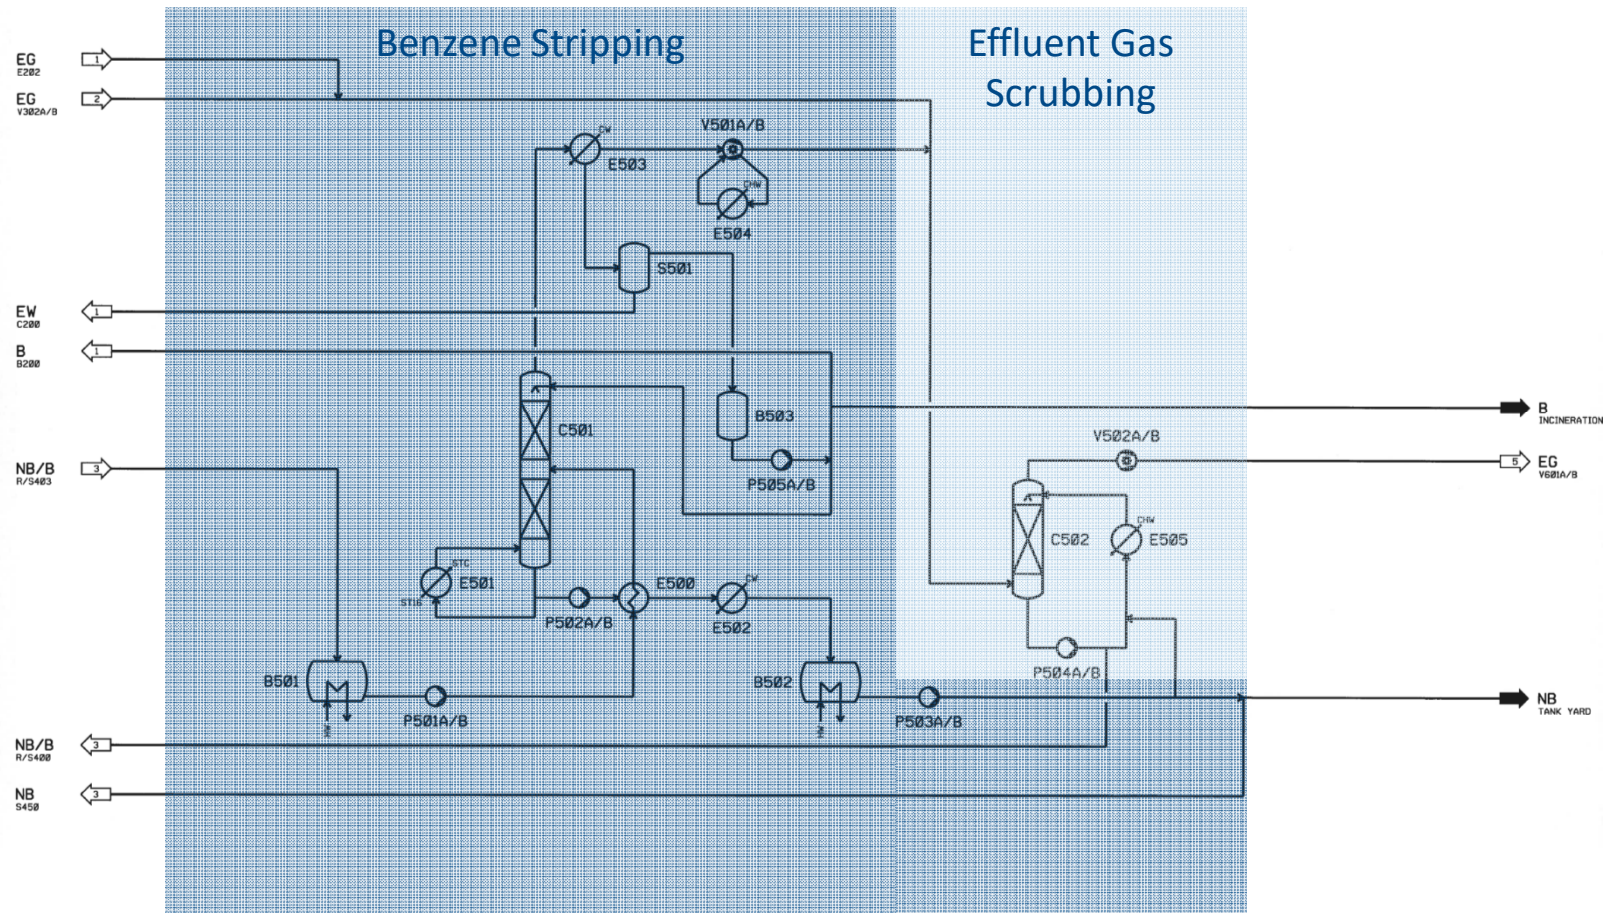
Benzene Stripping

Effluent Gas Scrubbing

EG E202
1

EG V302A/B
2

V501A/B
CW
E503
CHW
E504

S501

EW C200
1

B B200
1

B503
C501

B INCINERATION

V502A/B

NB/B R/S403
3

P505A/B

EG V601A/B
5

STC
E501
STC

C502
CHW
E505

E500
CW
P502A/B
E502

P504A/B

B501
P501A/B

B502
P503A/B

NB TANK YARD

NB/B R/S400
3

NB S450
3